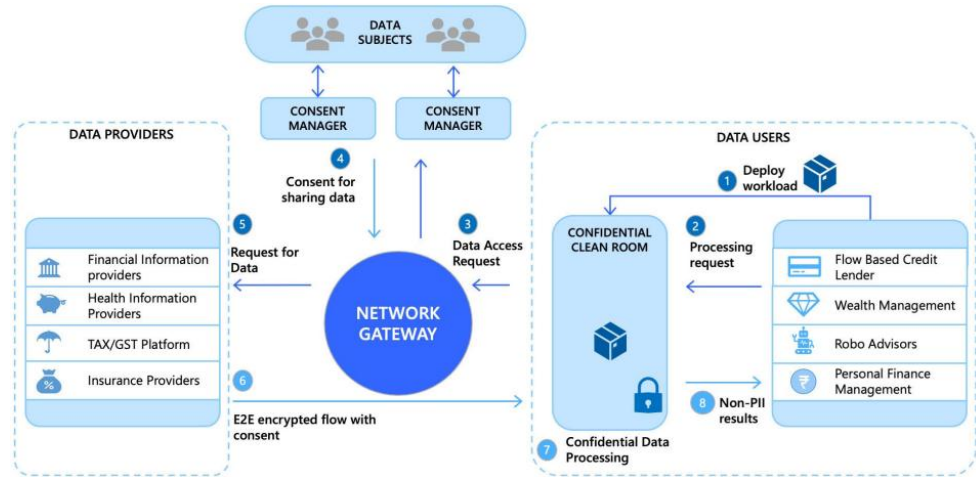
DATA SUBJECTS

CONSENT MANAGER

CONSENT MANAGER

DATA PROVIDERS

4 Consent for sharing data

DATA USERS

1 Deploy workload

5 Request for Data

3 Data Access Request

CONFIDENTIAL CLEAN ROOM

2 Processing request

Financial Information providers

Health Information Providers

TAX/GST Platform

Insurance Providers

NETWORK GATEWAY

Flow Based Credit Lender

Wealth Management

Robo Advisors

Personal Finance Management

6 E2E encrypted flow with consent

8 Non-PII results

7 Confidential Data Processing